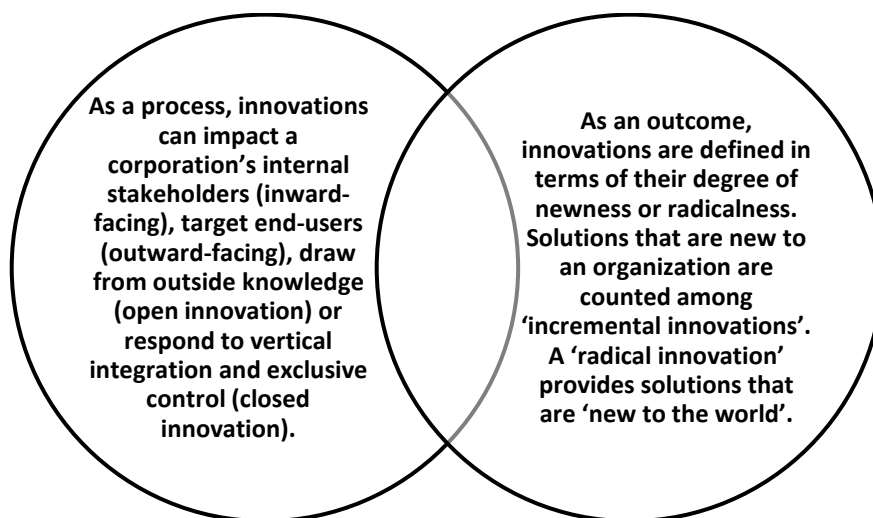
As a process, innovations can impact a corporation’s internal stakeholders (inward-facing), target end-users (outward-facing), draw from outside knowledge (open innovation) or respond to vertical integration and exclusive control (closed innovation).

As an outcome, innovations are defined in terms of their degree of newness or radicalness. Solutions that are new to an organization are counted among ‘incremental innovations’. A ‘radical innovation’ provides solutions that are ‘new to the world’.